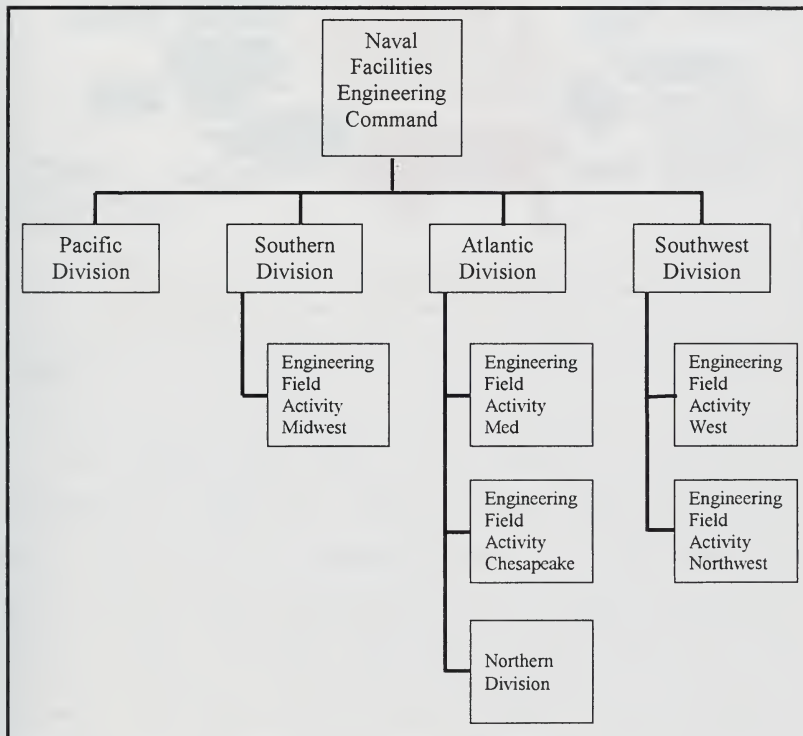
Naval Facilities Engineering Command

Pacific Division

Southern Division

Atlantic Division

Southwest Division

Engineering Field Activity Midwest

Engineering Field Activity Med

Engineering Field Activity Chesapeake

Northern Division

Engineering Field Activity West

Engineering Field Activity Northwest